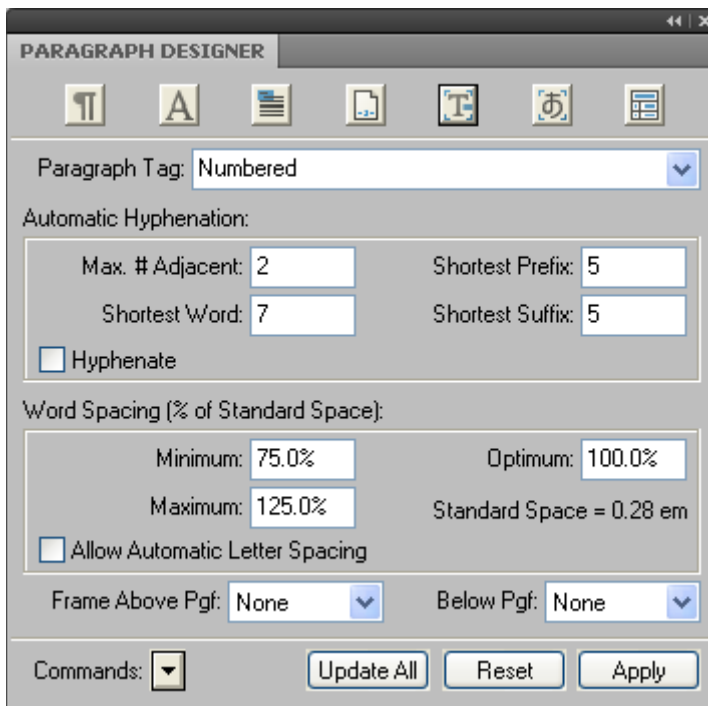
PARAGRAPH DESIGNER

Paragraph Tag: Numbered

Automatic Hyphenation:

Max. # Adjacent: 2
Shortest Prefix: 5
Shortest Word: 7
Shortest Suffix: 5
Hyphenate

Word Spacing (% of Standard Space):

Minimum: 75.0%
Optimum: 100.0%
Maximum: 125.0%
Standard Space = 0.28 em
Allow Automatic Letter Spacing

Frame Above Pgf: None
Below Pgf: None

Commands:
Update All
Reset
Apply